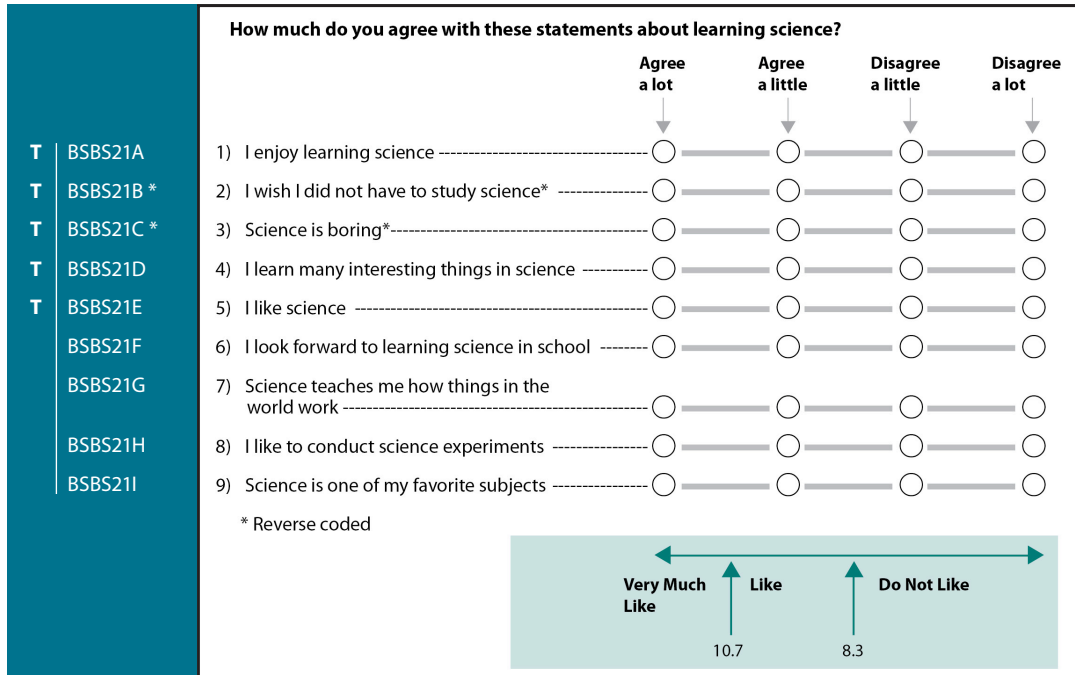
How much do you agree with these statements about learning science?

| | | | Agree a lot | Agree a little | Disagree a little | Disagree a lot |
|---|---|---|---|---|---|---|
| T | BSBS21A | 1) I enjoy learning science | ○ | ○ | ○ | ○ |
| T | BSBS21B * | 2) I wish I did not have to study science* | ○ | ○ | ○ | ○ |
| T | BSBS21C * | 3) Science is boring* | ○ | ○ | ○ | ○ |
| T | BSBS21D | 4) I learn many interesting things in science | ○ | ○ | ○ | ○ |
| T | BSBS21E | 5) I like science | ○ | ○ | ○ | ○ |
| | BSBS21F | 6) I look forward to learning science in school | ○ | ○ | ○ | ○ |
| | BSBS21G | 7) Science teaches me how things in the world work | ○ | ○ | ○ | ○ |
| | BSBS21H | 8) I like to conduct science experiments | ○ | ○ | ○ | ○ |
| | BSBS21I | 9) Science is one of my favorite subjects | ○ | ○ | ○ | ○ |

* Reverse coded

Very Much Like
Like
Do Not Like
10.7
8.3